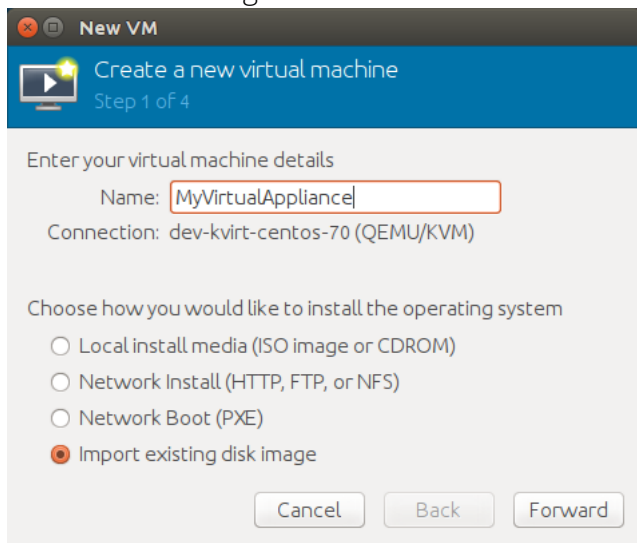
New VM

Create a new virtual machine
Step 1 of 4

Enter your virtual machine details
Name: MyVirtualAppliance
Connection: dev-kvirt-centos-70 (QEMU/KVM)

Choose how you would like to install the operating system
Local install media (ISO image or CDROM)
Network Install (HTTP, FTP, or NFS)
Network Boot (PXE)
Import existing disk image

Cancel
Back
Forward